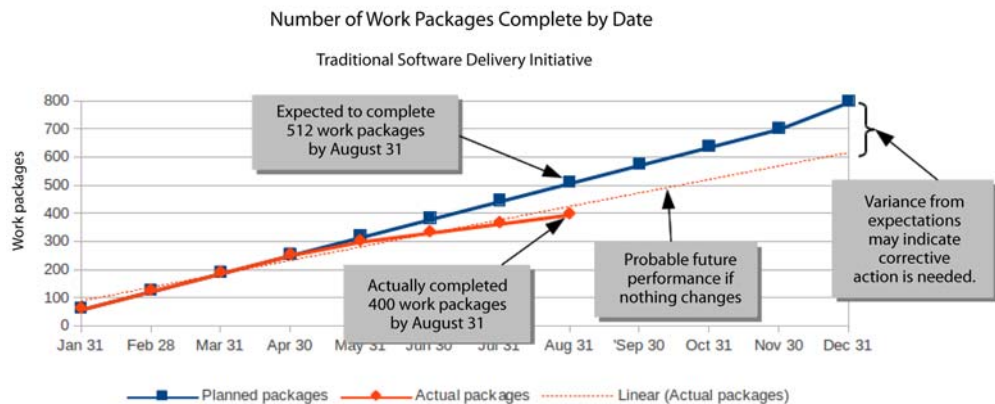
Number of Work Packages Complete by Date

Traditional Software Delivery Initiative

Work packages

800
700
600
500
400
300
200
100
0

Expected to complete 512 work packages by August 31

Actually completed 400 work packages by August 31

Probable future performance if nothing changes

Variance from expectations may indicate corrective action is needed.

Jan 31 Feb 28 Mar 31 Apr 30 May 31 Jun 30 Jul 31 Aug 31 'Sep 30 Oct 31 Nov 30 Dec 31

Planned packages Actual packages Linear (Actual packages)